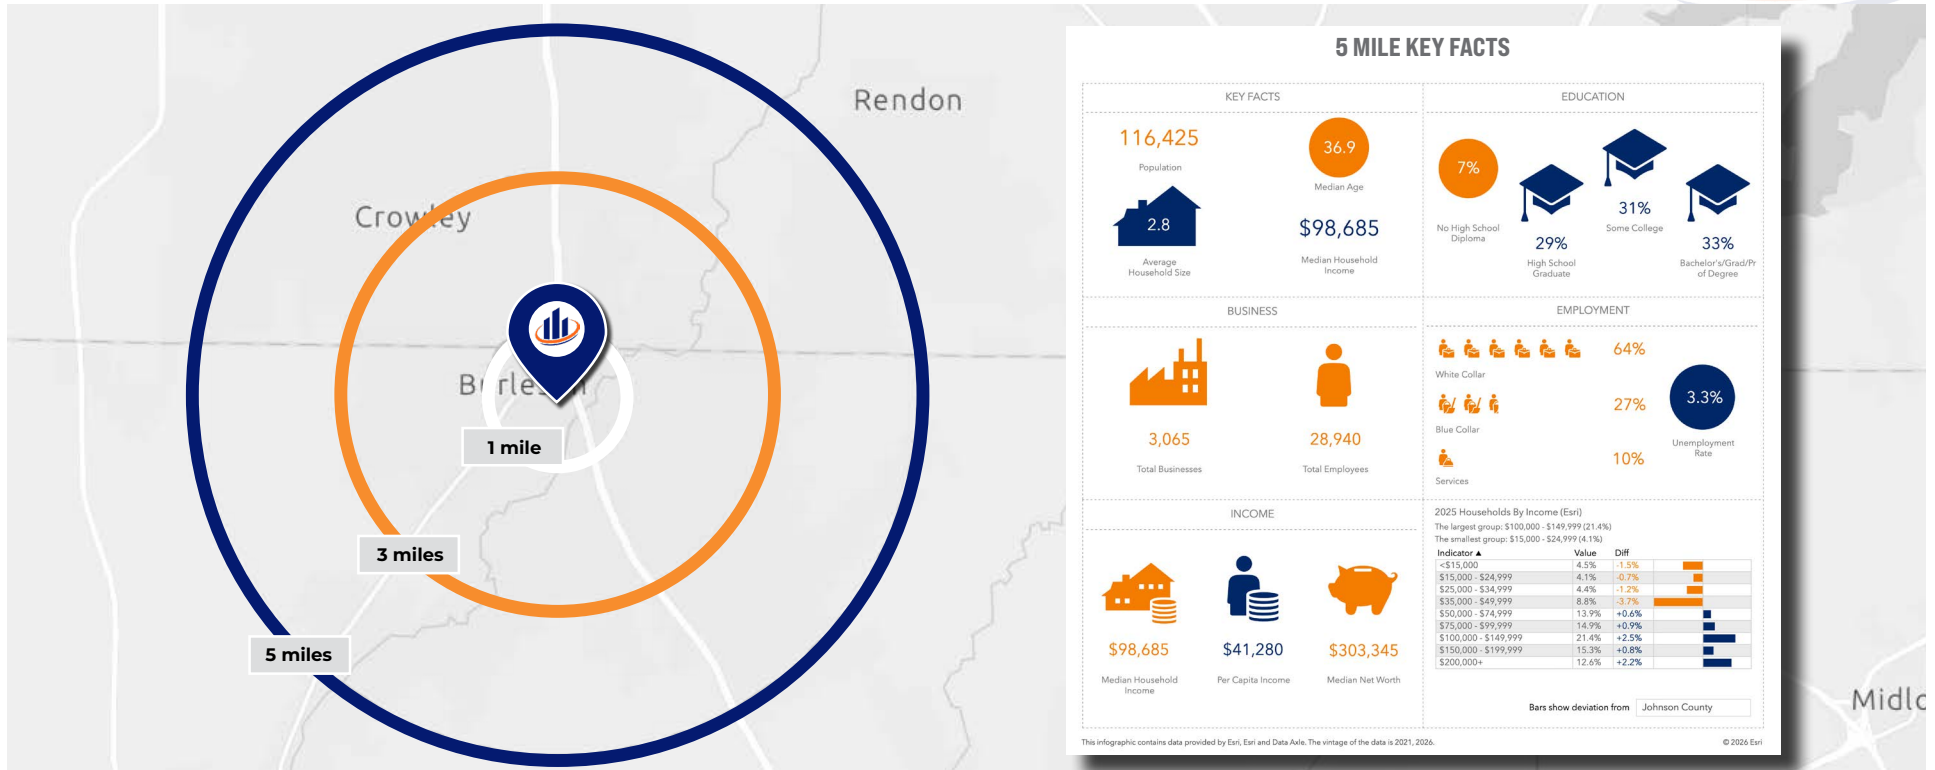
Rendon

Crowley

Burleson

1 mile

3 miles

5 miles

Midlo

5 MILE KEY FACTS

KEY FACTS

116,425
Population

36.9
Median Age

2.8
Average Household Size

$98,685
Median Household Income

EDUCATION

7%
No High School Diploma

29%
High School Graduate

31%
Some College

33%
Bachelor's/Grad/Prof Degree

BUSINESS

3,065
Total Businesses

28,940
Total Employees

EMPLOYMENT

64%
White Collar

27%
Blue Collar

10%
Services

3.3%
Unemployment Rate

INCOME

$98,685
Median Household Income

$41,280
Per Capita Income

$303,345
Median Net Worth

2025 Households By Income (Esri)
The largest group: $100,000 - $149,999 (21.4%)
The smallest group: $15,000 - $24,999 (4.1%)

| Indicator ▲ | Value | Diff |
|---|---|---|
| <$15,000 | 4.5% | -1.5% |
| $15,000 - $24,999 | 4.1% | -0.7% |
| $25,000 - $34,999 | 4.4% | -1.2% |
| $35,000 - $49,999 | 8.8% | -3.7% |
| $50,000 - $74,999 | 13.9% | +0.6% |
| $75,000 - $99,999 | 14.9% | +0.9% |
| $100,000 - $149,999 | 21.4% | +2.5% |
| $150,000 - $199,999 | 15.3% | +0.8% |
| $200,000+ | 12.6% | +2.2% |

Bars show deviation from Johnson County

This infographic contains data provided by Esri, Esri and Data Axle. The vintage of the data is 2021, 2026.

© 2026 Esri